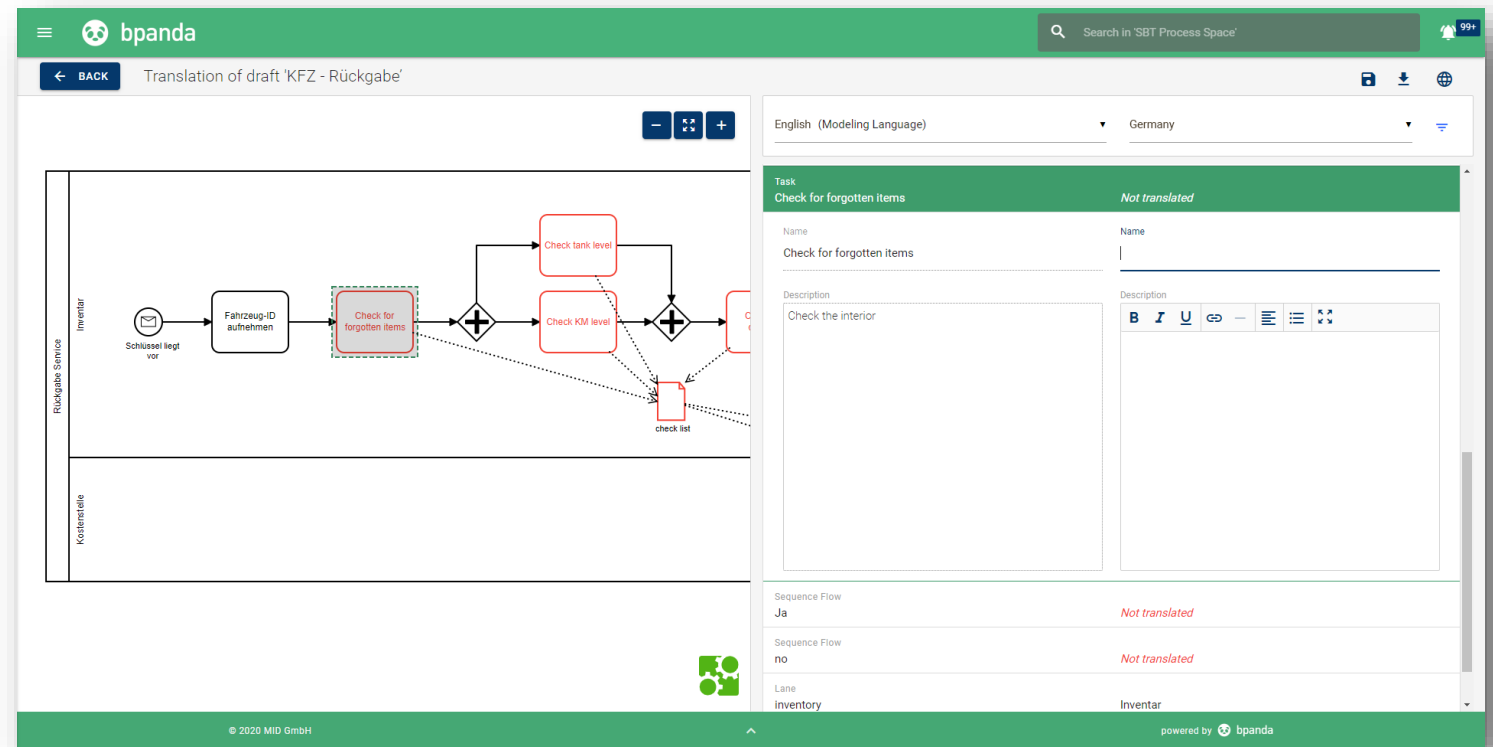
bpanda

Search in 'SBT Process Space'

99+

BACK

Translation of draft 'KFZ - Rückgabe'

Rückgabe Service

Inventar

Kostenstelle

Schlüssel liegt vor

Fahrzeug-ID aufnehmen

Check for forgotten items

Check tank level

Check KM level

check list

English (Modeling Language)

Germany

Task
Check for forgotten items

Not translated

Name
Check for forgotten items

Name

Description
Check the interior

Description

B I U

Sequence Flow
Ja

Not translated

Sequence Flow
no

Not translated

Lane
inventory

Inventar

© 2020 MID GmbH

powered by bpanda